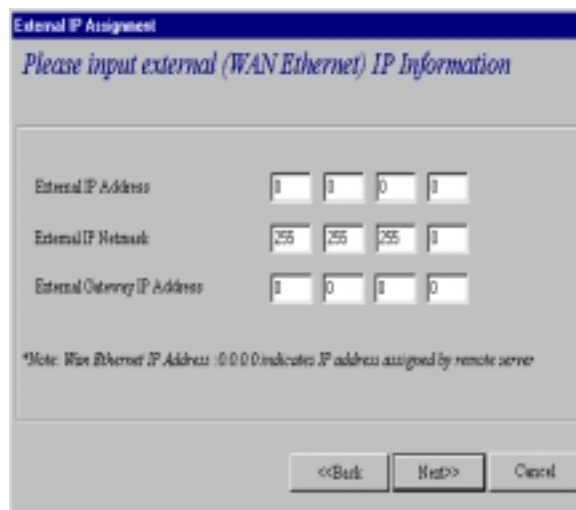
External IP Assignment

Please input external (WAN Ethernet) IP Information

External IP Address 0 0 0 0

External IP Netmask 255 255 255 0

External Gateway IP Address 0 0 0 0

*Note: Wan Ethernet IP Address : 0.0.0.0 indicates IP address assigned by remote server

<<Back Next>> Cancel